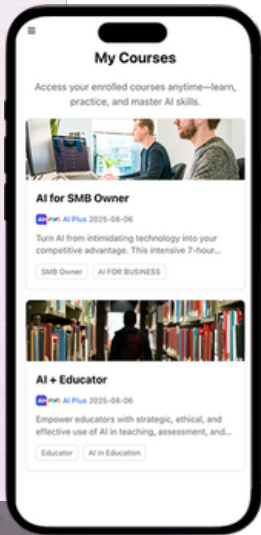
My Courses

Access your enrolled courses anytime—learn, practice, and master AI skills.

AI for SMB Owner

AI Plus 2025-08-06

Turn AI from intimidating technology into your competitive advantage. This intensive 7-hour...

SMB Owner | AI FOR BUSINESS

AI + Educator

AI Plus 2025-08-06

Empower educators with strategic, ethical, and effective use of AI in teaching, assessment, and...

Educator | AI in Education